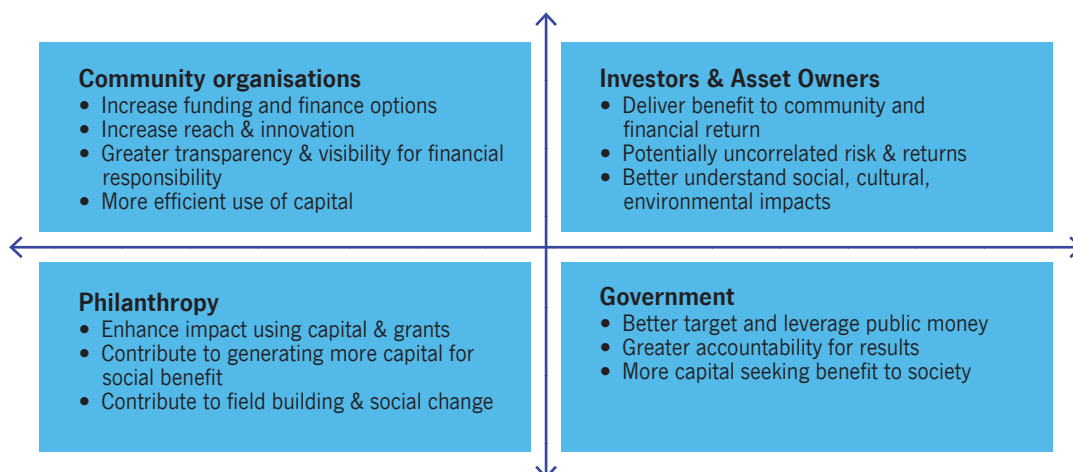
**Community organisations**
- Increase funding and finance options
- Increase reach & innovation
- Greater transparency & visibility for financial responsibility
- More efficient use of capital

**Investors & Asset Owners**
- Deliver benefit to community and financial return
- Potentially uncorrelated risk & returns
- Better understand social, cultural, environmental impacts

**Philanthropy**
- Enhance impact using capital & grants
- Contribute to generating more capital for social benefit
- Contribute to field building & social change

**Government**
- Better target and leverage public money
- Greater accountability for results
- More capital seeking benefit to society